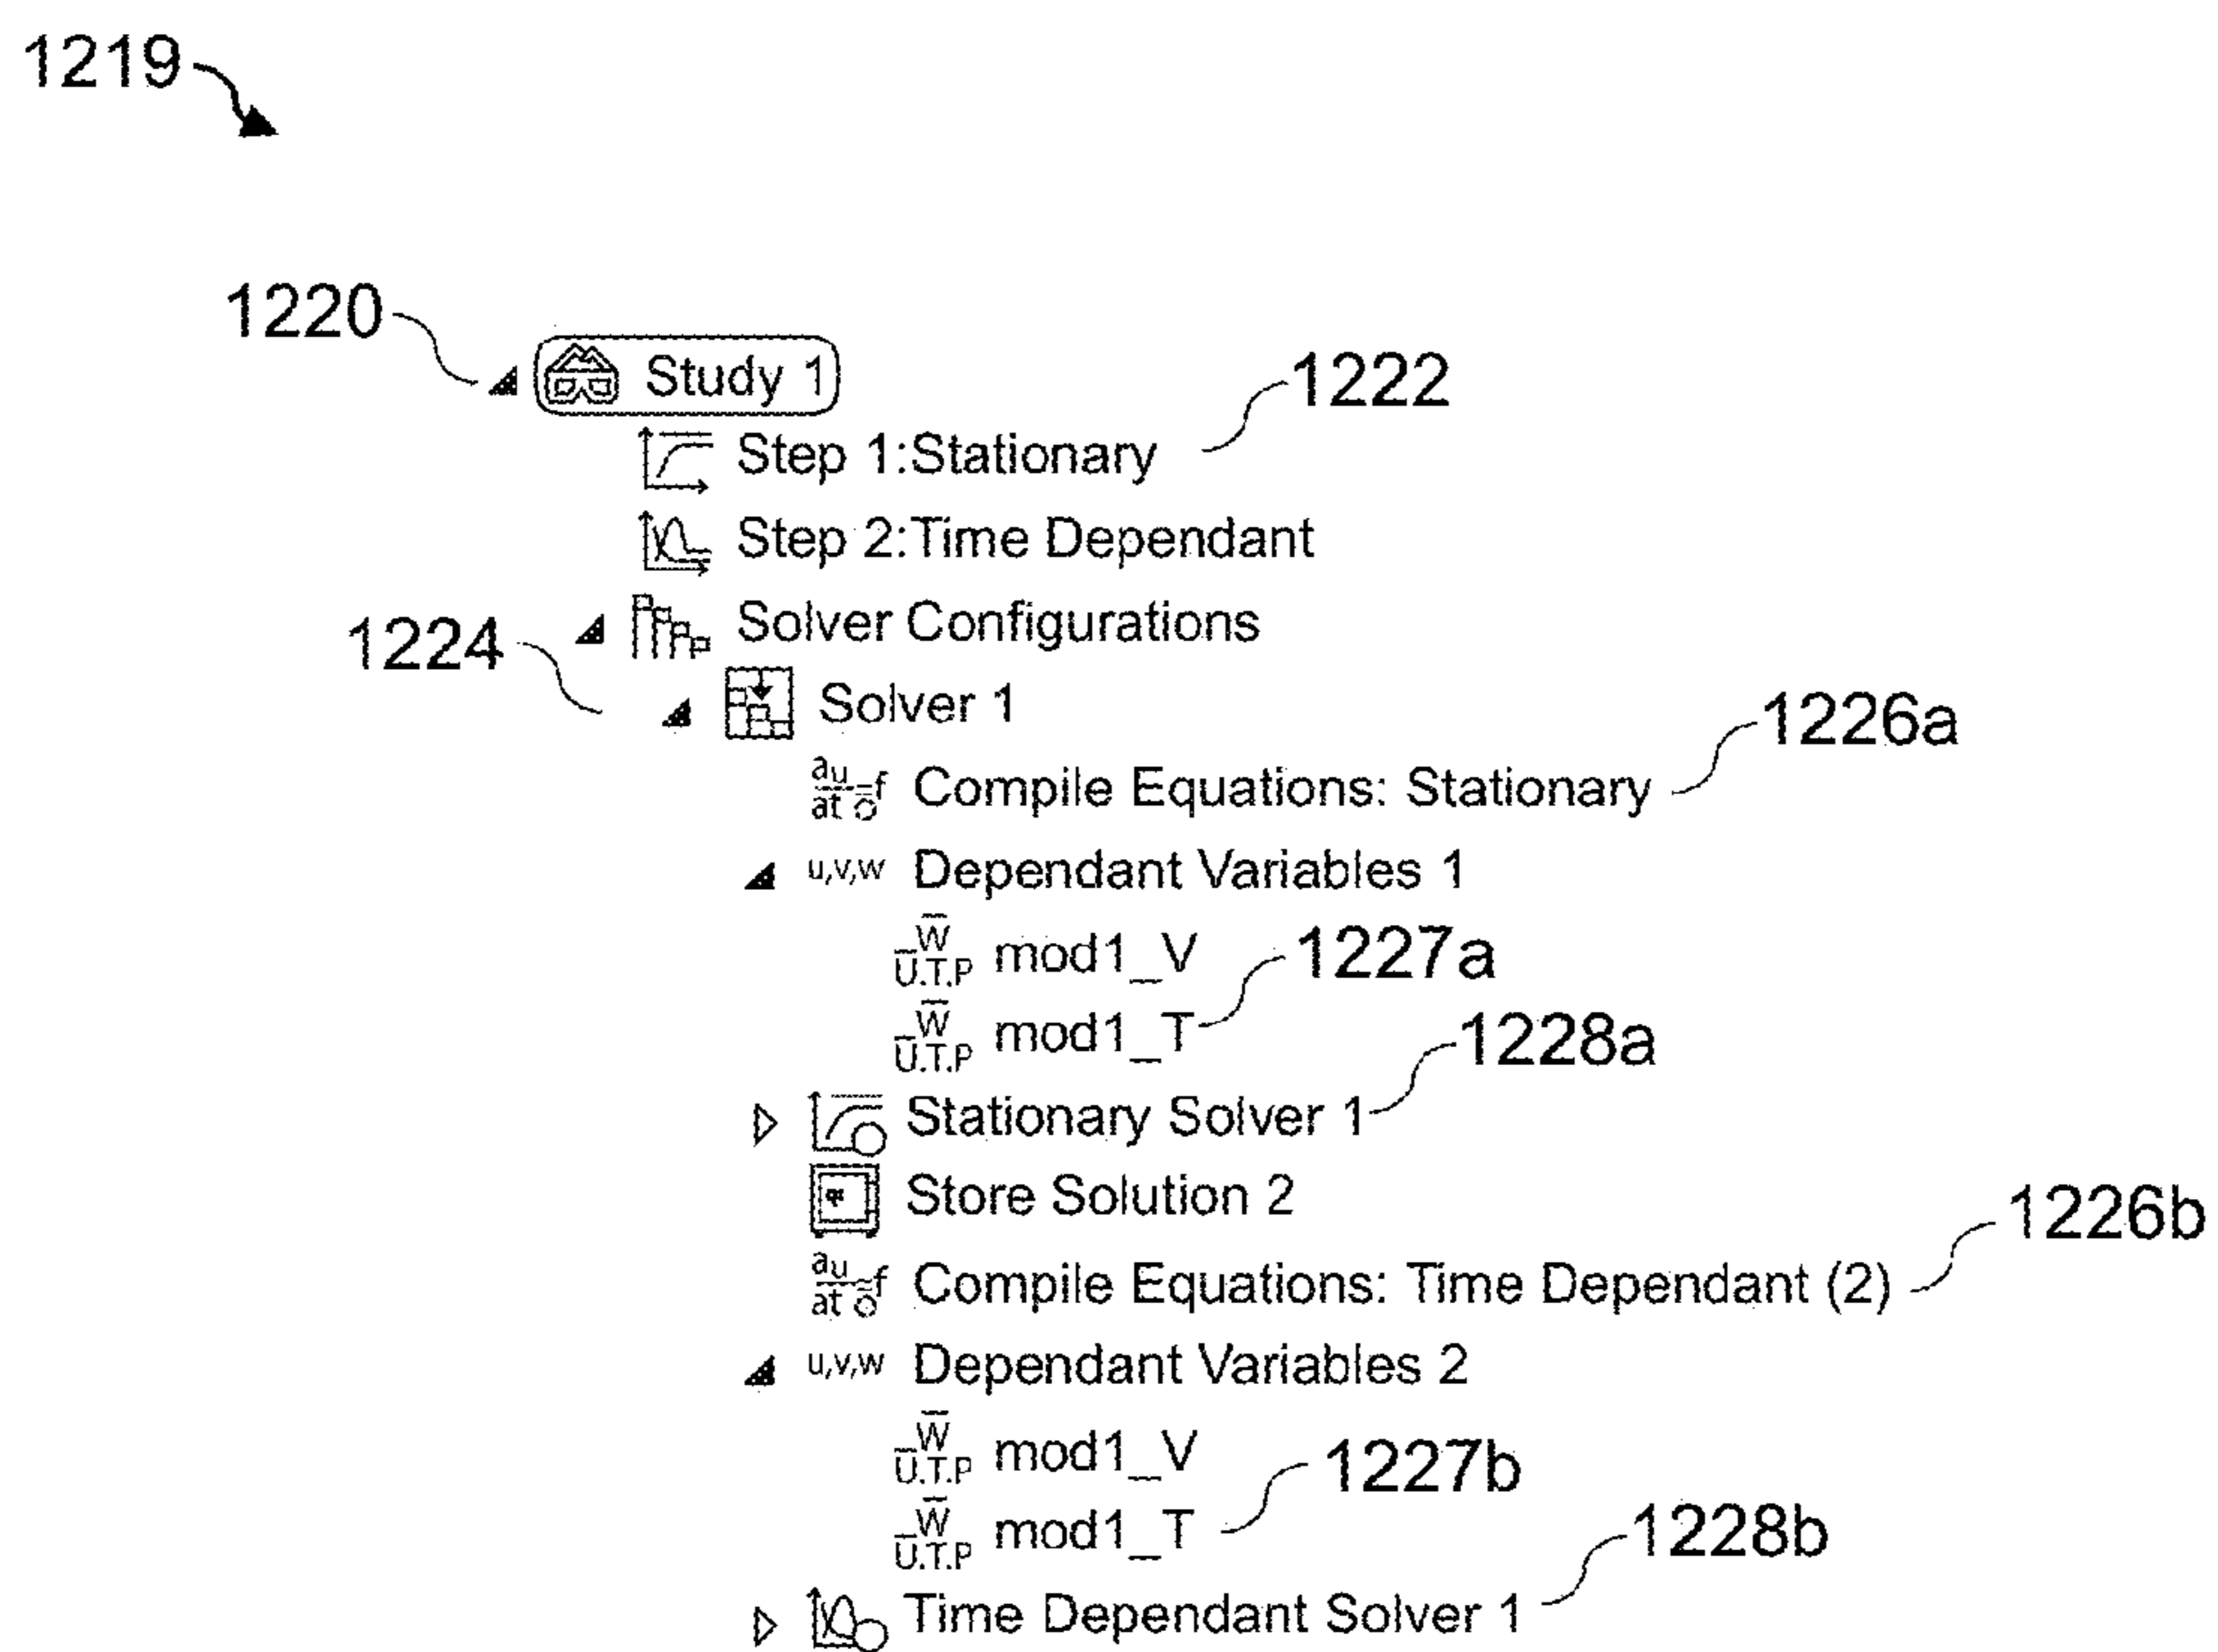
1219

1220

Study 1

Step 1:Stationary

1222

Step 2:Time Dependant

1224

Solver Configurations

Solver 1

1226a

Compile Equations: Stationary

u,v,w Dependant Variables 1

mod1_V

1227a

mod1_T

1228a

Stationary Solver 1

Store Solution 2

1226b

Compile Equations: Time Dependant (2)

u,v,w Dependant Variables 2

mod1_V

1227b

mod1_T

1228b

Time Dependant Solver 1